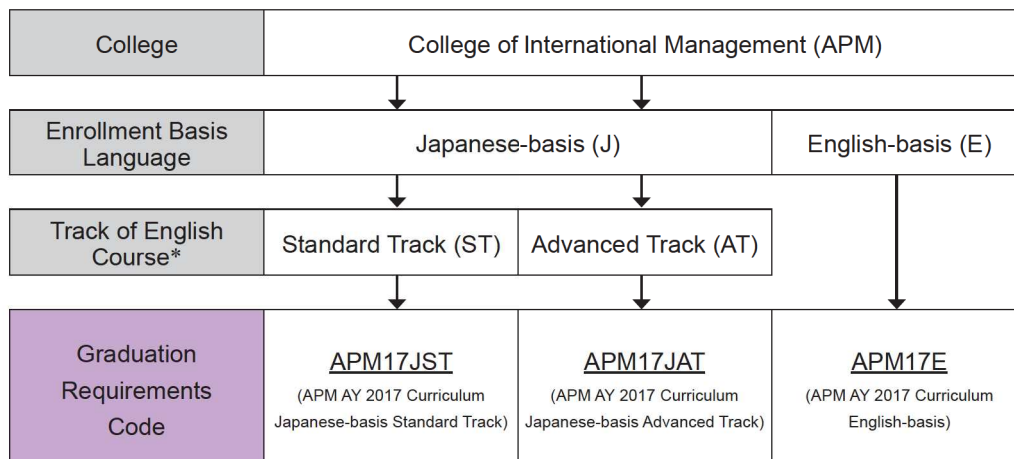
College

College of International Management (APM)

Enrollment Basis Language

Japanese-basis (J)

English-basis (E)

Track of English Course*

Standard Track (ST)

Advanced Track (AT)

Graduation Requirements Code

APM17JST
(APM AY 2017 Curriculum Japanese-basis Standard Track)

APM17JAT
(APM AY 2017 Curriculum Japanese-basis Advanced Track)

APM17E
(APM AY 2017 Curriculum English-basis)